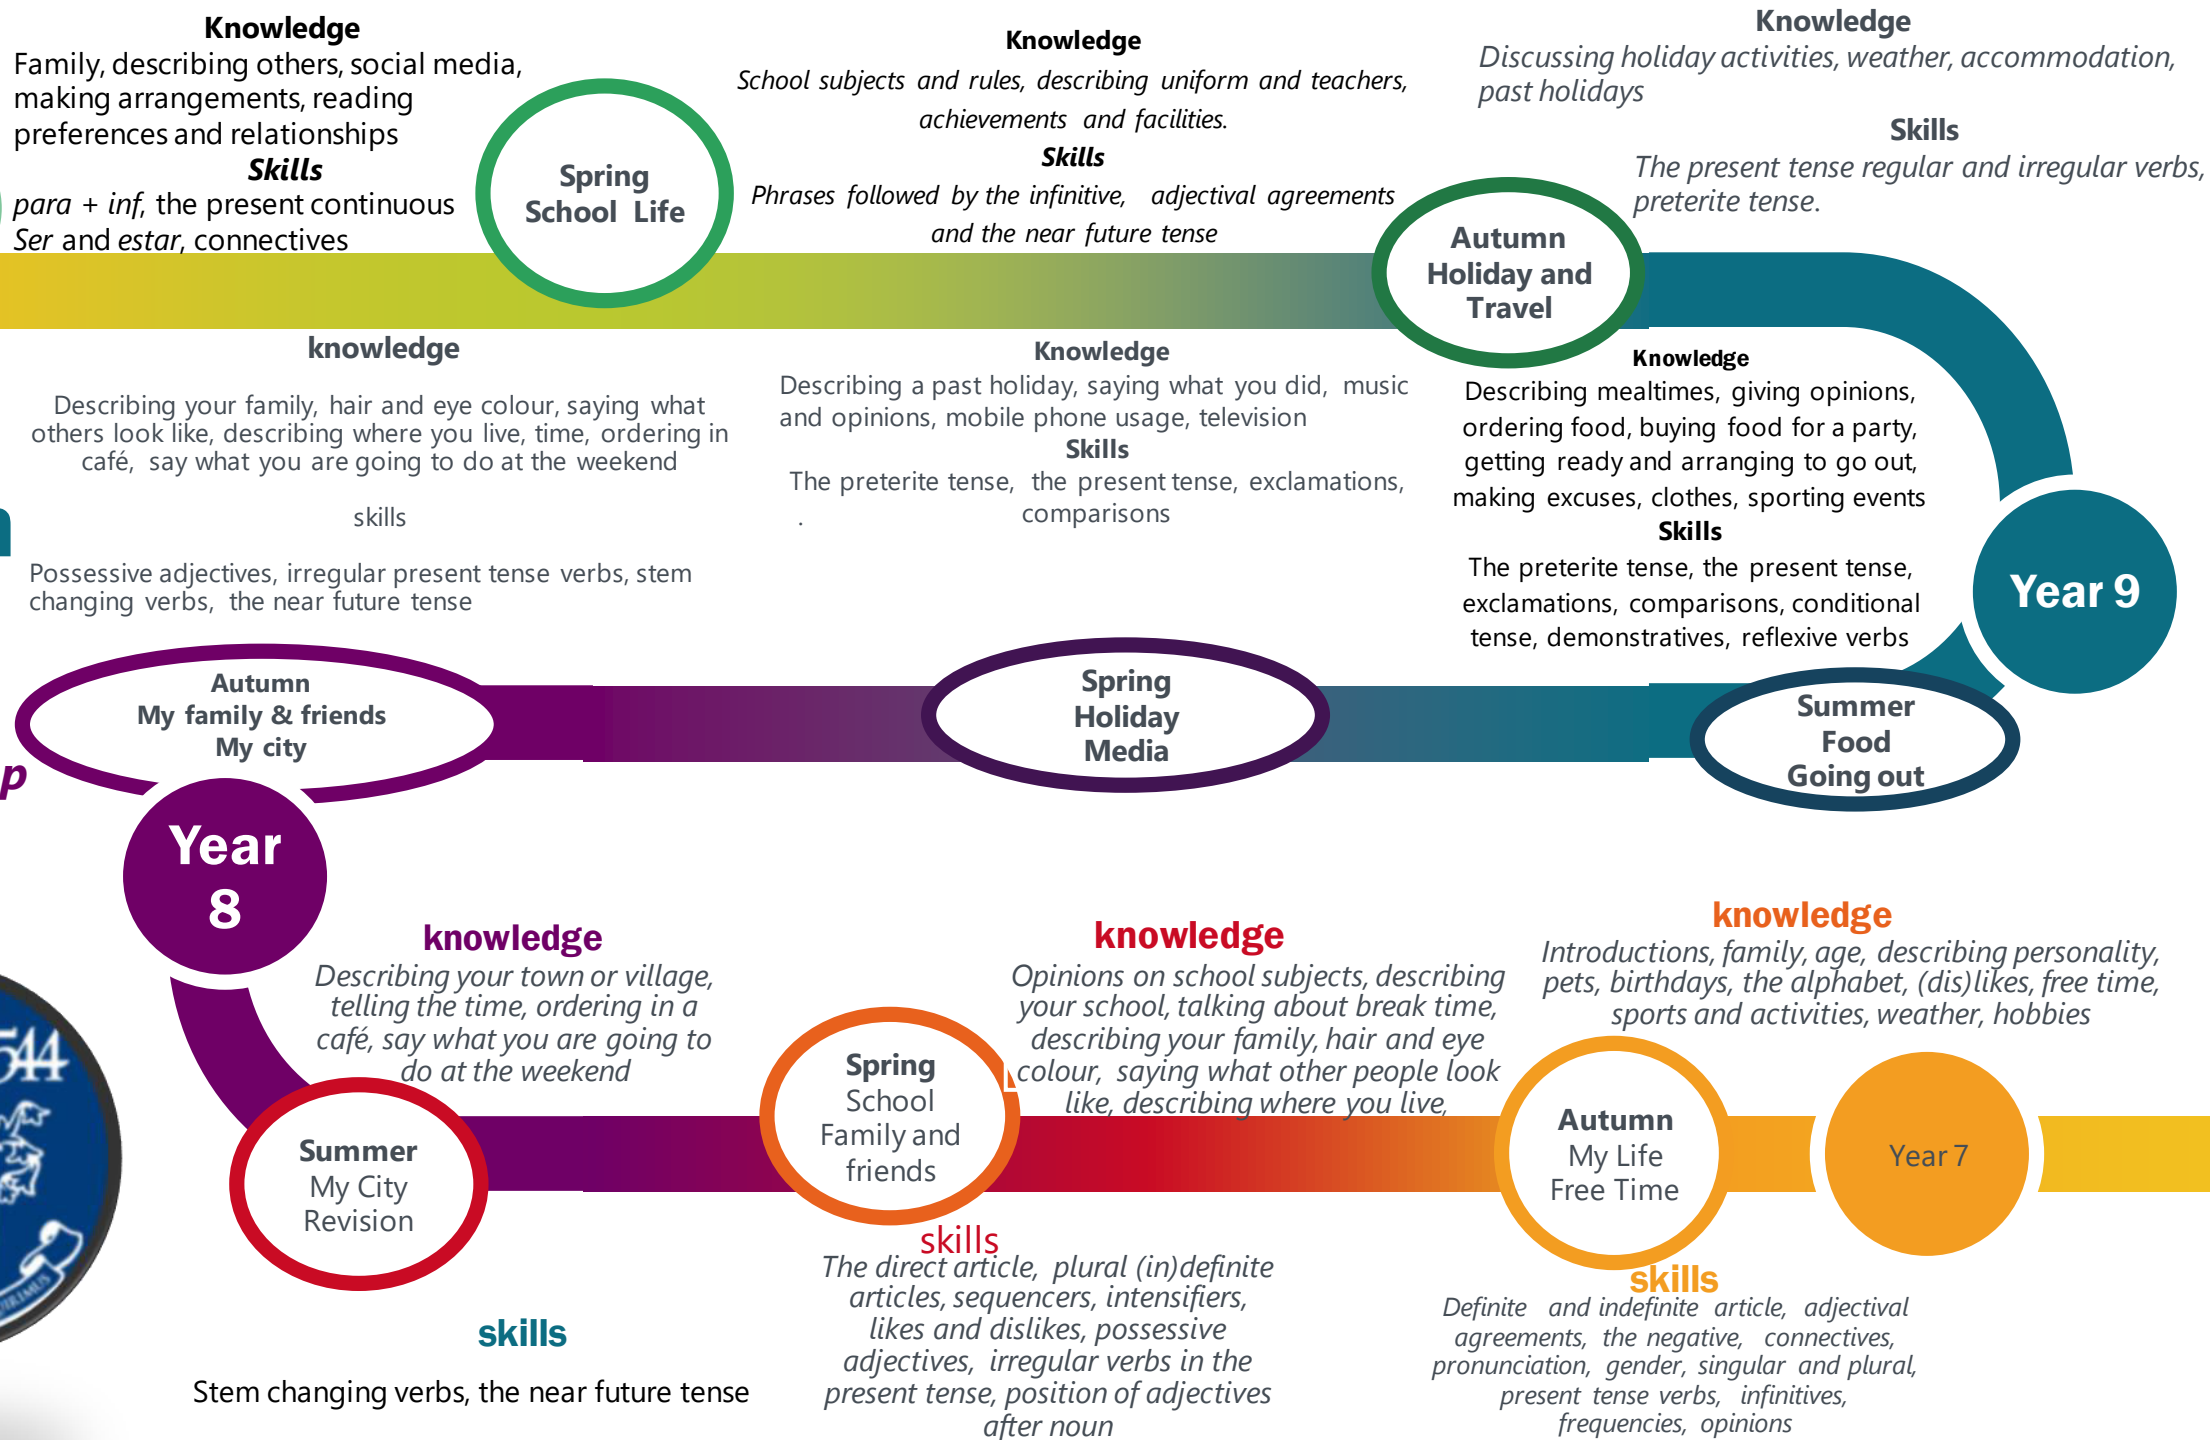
Knowledge
Family, describing others, social media, making arrangements, reading preferences and relationships
Skills
para + inf, the present continuous
Ser and estar, connectives

Spring
School Life

Knowledge
School subjects and rules, describing uniform and teachers, achievements and facilities.
Skills
Phrases followed by the infinitive, adjectival agreements and the near future tense

Knowledge
Discussing holiday activities, weather, accommodation, past holidays
Skills
The present tense regular and irregular verbs, preterite tense.

Autumn
Holiday and Travel

knowledge
Describing your family, hair and eye colour, saying what others look like, describing where you live, time, ordering in café, say what you are going to do at the weekend
skills
Possessive adjectives, irregular present tense verbs, stem changing verbs, the near future tense

Knowledge
Describing a past holiday, saying what you did, music and opinions, mobile phone usage, television
Skills
The preterite tense, the present tense, exclamations, comparisons

Knowledge
Describing mealtimes, giving opinions, ordering food, buying food for a party, getting ready and arranging to go out, making excuses, clothes, sporting events
Skills
The preterite tense, the present tense, exclamations, comparisons, conditional tense, demonstratives, reflexive verbs

Year 9

Autumn
My family & friends
My city

Spring
Holiday
Media

Summer
Food
Going out

Year 8

knowledge
Describing your town or village, telling the time, ordering in a café, say what you are going to do at the weekend

knowledge
Opinions on school subjects, describing your school, talking about break time, describing your family, hair and eye colour, saying what other people look like, describing where you live,

knowledge
Introductions, family, age, describing personality, pets, birthdays, the alphabet, (dis)likes, free time, sports and activities, weather, hobbies

Spring
School
Family and friends

Autumn
My Life
Free Time

Year 7

Summer
My City
Revision

skills
The direct article, plural (in)definite articles, sequencers, intensifiers, likes and dislikes, possessive adjectives, irregular verbs in the present tense, position of adjectives after noun

skills
Definite and indefinite article, adjectival agreements, the negative, connectives, pronunciation, gender, singular and plural, present tense verbs, infinitives, frequencies, opinions

skills
Stem changing verbs, the near future tense